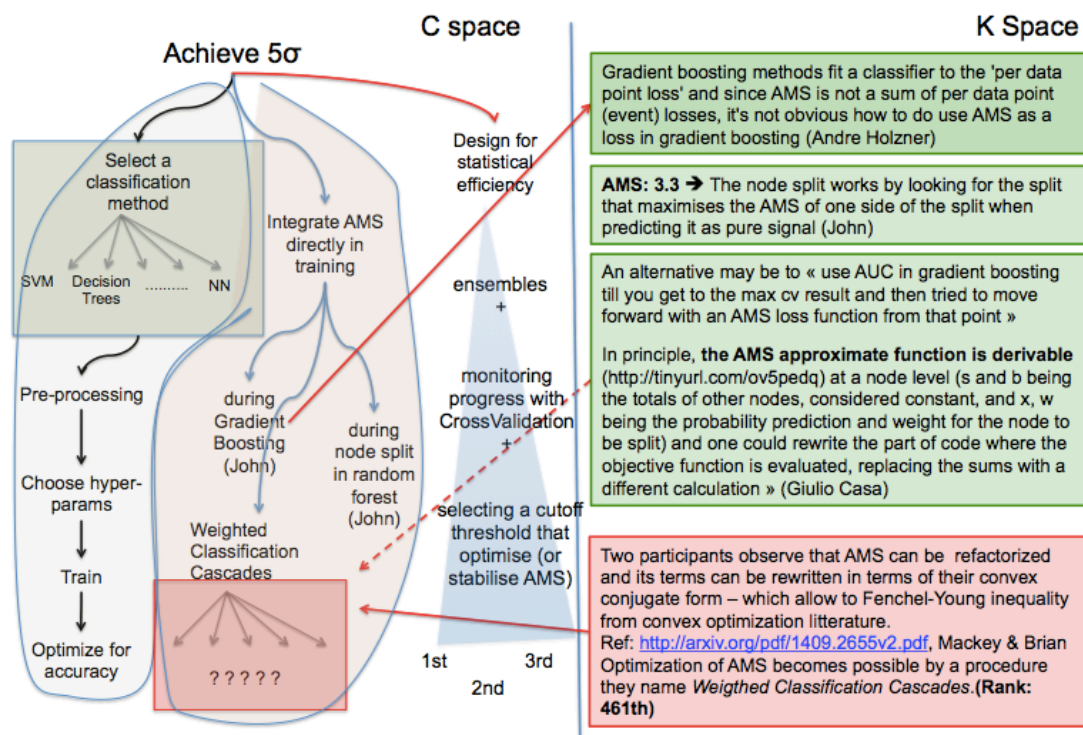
C space

K Space

Achieve 5σ

Select a classification method

SVM

Decision Trees

.........

NN

Pre-processing

Choose hyper-params

Train

Optimize for accuracy

Integrate AMS directly in training

during Gradient Boosting (John)

during node split in random forest (John)

Weighted Classification Cascades

? ? ? ? ?

Design for statistical efficiency

ensembles +

monitoring progress with CrossValidation +

selecting a cutoff threshold that optimise (or stabilise AMS)

1st

2nd

3rd

Gradient boosting methods fit a classifier to the 'per data point loss' and since AMS is not a sum of per data point (event) losses, it's not obvious how to do use AMS as a loss in gradient boosting (Andre Holzner)

**AMS: 3.3** ➔ The node split works by looking for the split that maximises the AMS of one side of the split when predicting it as pure signal (John)

An alternative may be to « use AUC in gradient boosting till you get to the max cv result and then tried to move forward with an AMS loss function from that point »

In principle, **the AMS approximate function is derivable** (http://tinyurl.com/ov5pedq) at a node level (s and b being the totals of other nodes, considered constant, and x, w being the probability prediction and weight for the node to be split) and one could rewrite the part of code where the objective function is evaluated, replacing the sums with a different calculation » (Giulio Casa)

Two participants observe that AMS can be refactorized and its terms can be rewritten in terms of their convex conjugate form – which allow to Fenchel-Young inequality from convex optimization litterature.
Ref: http://arxiv.org/pdf/1409.2655v2.pdf, Mackey & Brian Optimization of AMS becomes possible by a procedure they name *Weigthed Classification Cascades*.**(Rank: 461th)**